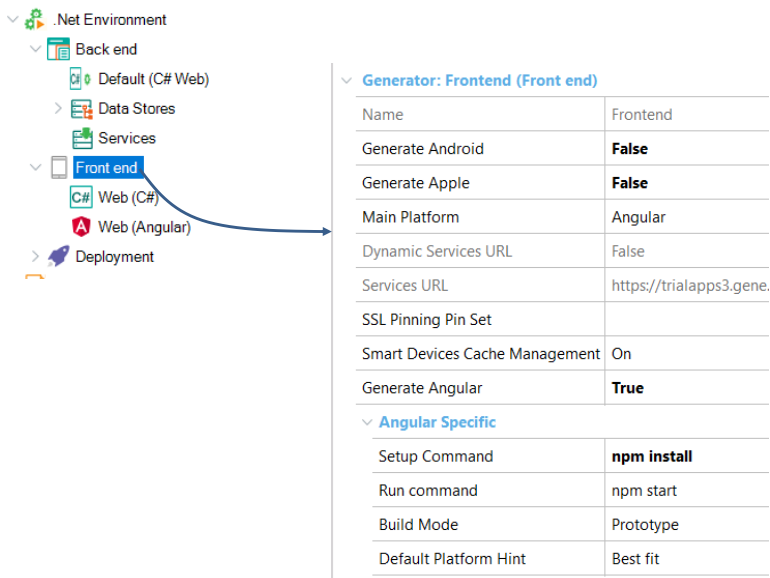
.Net Environment
Back end
Default (C# Web)
Data Stores
Services
Front end
Web (C#)
Web (Angular)
Deployment

Generator: Frontend (Front end)

| | |
|---|---|
| Name | Frontend |
| Generate Android | **False** |
| Generate Apple | **False** |
| Main Platform | Angular |
| Dynamic Services URL | False |
| Services URL | https://trialapps3.gene. |
| SSL Pinning Pin Set | |
| Smart Devices Cache Management | On |
| Generate Angular | **True** |

Angular Specific

| | |
|---|---|
| Setup Command | **npm install** |
| Run command | npm start |
| Build Mode | Prototype |
| Default Platform Hint | Best fit |